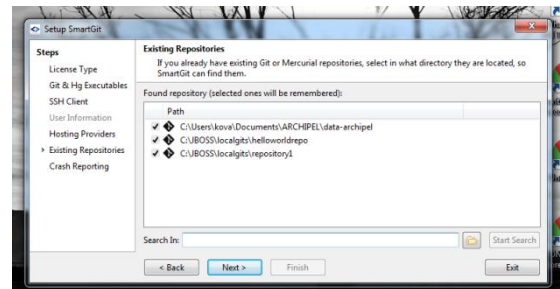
Setup SmartGit

Steps
License Type
Git & Hg Executables
SSH Client
User Information
Hosting Providers
Existing Repositories
Crash Reporting

Existing Repositories
If you already have existing Git or Mercurial repositories, select in what directory they are located, so SmartGit can find them.

Found repository (selected ones will be remembered):

| Path |
|---|
| C:\Users\kova\Documents\ARCHIPEL\data-archipel |
| C:\JBOSS\localgits\helloworldrepo |
| C:\JBOSS\localgits\repository1 |

Search In:
Start Search

< Back
Next >
Finish
Exit